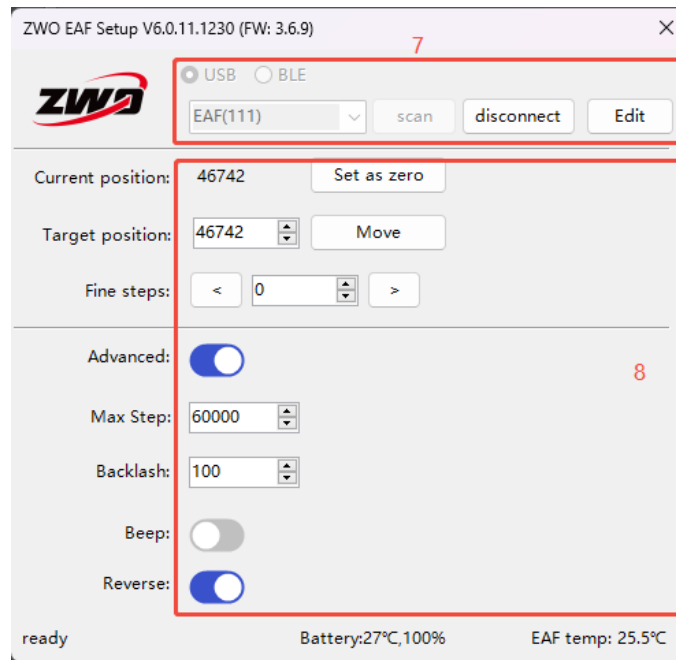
ZWO EAF Setup V6.0.11.1230 (FW: 3.6.9)

×

ZWO

7

USB BLE

EAF(111)

scan

disconnect

Edit

Current position: 46742

Set as zero

Target position: 46742

Move

Fine steps: < 0 >

Advanced:

8

Max Step: 60000

Backlash: 100

Beep:

Reverse:

ready

Battery:27℃,100%

EAF temp: 25.5℃